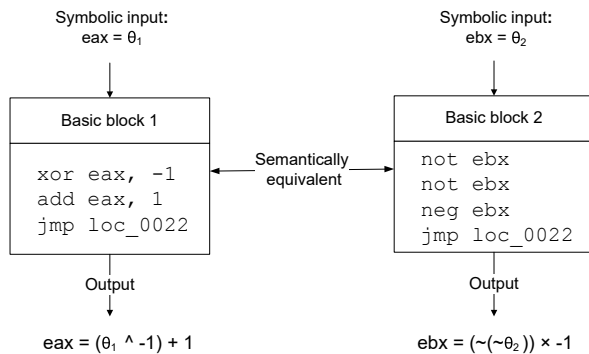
Symbolic input:
eax = $\theta_1$

Basic block 1

xor eax, -1
add eax, 1
jmp loc_0022

Output

eax = ($\theta_1$ ^ -1) + 1

Semantically equivalent

Symbolic input:
ebx = $\theta_2$

Basic block 2

not ebx
not ebx
neg ebx
jmp loc_0022

Output

ebx = (~(~$\theta_2$)) × -1